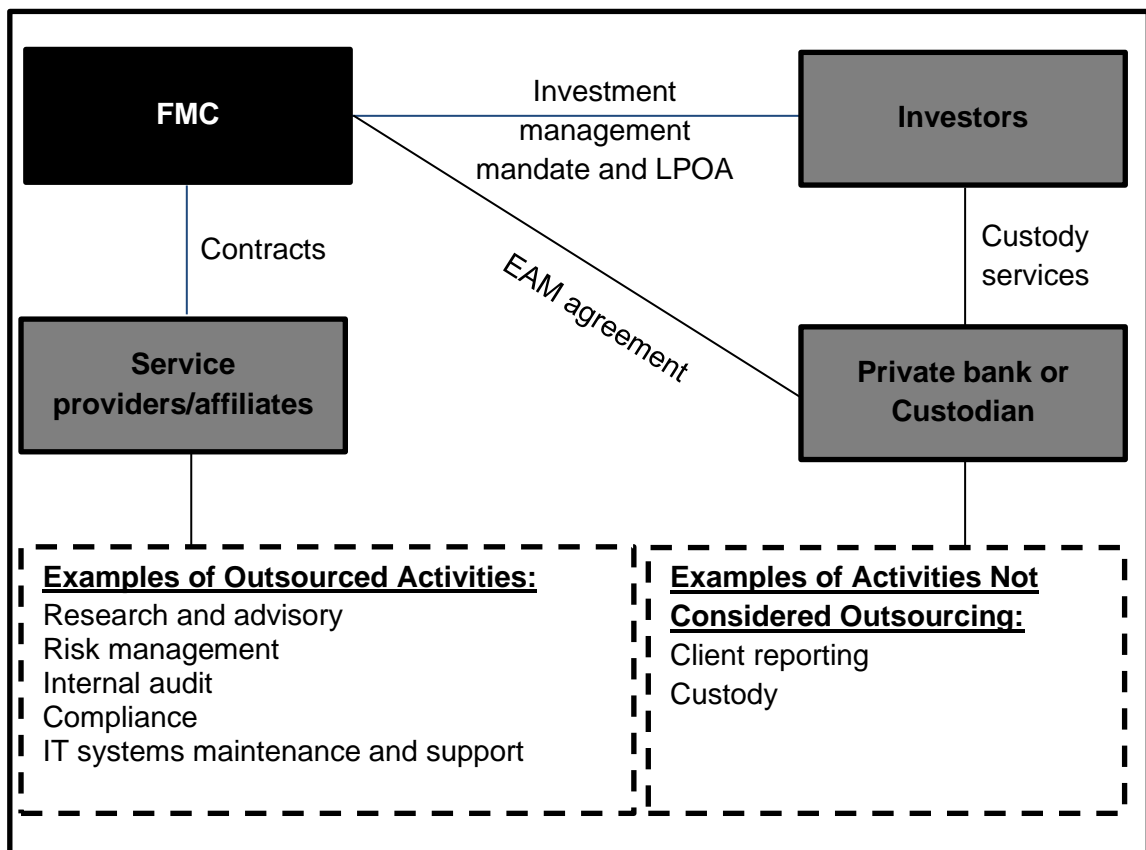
FMC

Investment management mandate and LPOA

Investors

Contracts

EAM agreement

Custody services

Service providers/affiliates

Private bank or Custodian

Examples of Outsourced Activities:
Research and advisory
Risk management
Internal audit
Compliance
IT systems maintenance and support

Examples of Activities Not Considered Outsourcing:
Client reporting
Custody